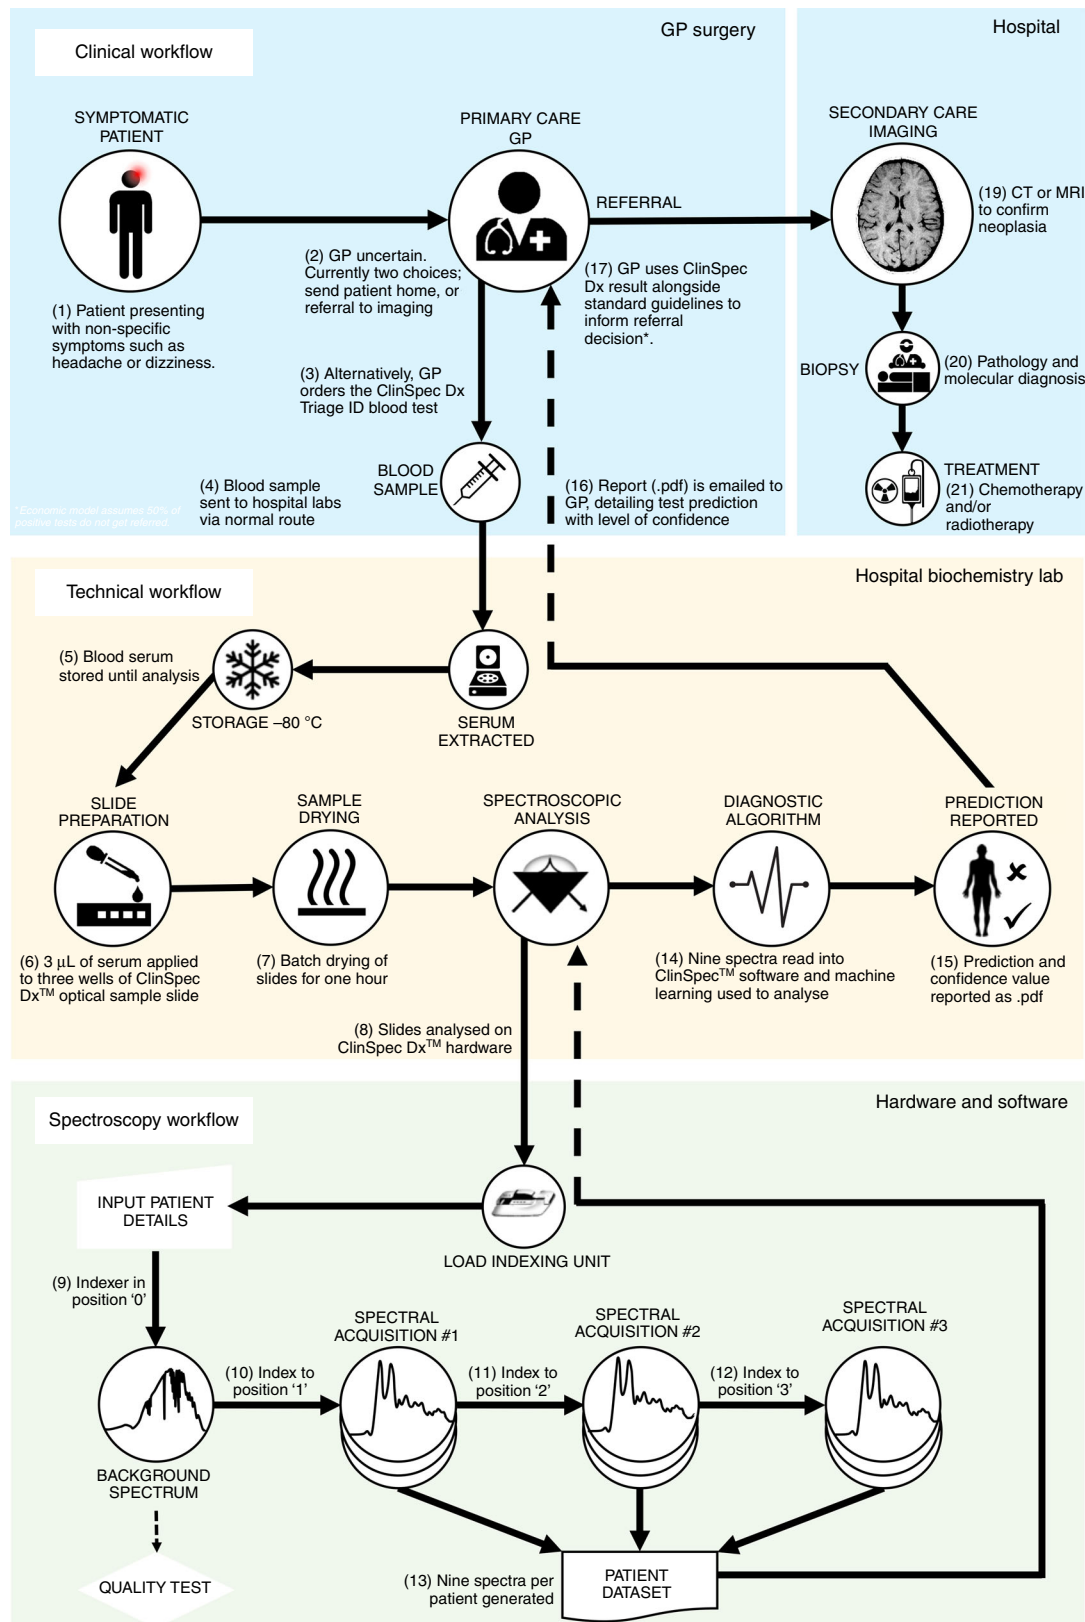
Clinical workflow

GP surgery

Hospital

SYMPTOMATIC PATIENT

(1) Patient presenting with non-specific symptoms such as headache or dizziness.

PRIMARY CARE GP

(2) GP uncertain. Currently two choices; send patient home, or referral to imaging

REFERRAL

(17) GP uses ClinSpec Dx result alongside standard guidelines to inform referral decision*.

(3) Alternatively, GP orders the ClinSpec Dx Triage ID blood test

SECONDARY CARE IMAGING

(19) CT or MRI to confirm neoplasia

BIOPSY

(20) Pathology and molecular diagnosis

TREATMENT

(21) Chemotherapy and/or radiotherapy

BLOOD SAMPLE

(4) Blood sample sent to hospital labs via normal route

(16) Report (.pdf) is emailed to GP, detailing test prediction with level of confidence

*Economic model assumes 50% of positive tests do not get referred.

Technical workflow

Hospital biochemistry lab

(5) Blood serum stored until analysis

STORAGE –80 °C

SERUM EXTRACTED

SLIDE PREPARATION

SAMPLE DRYING

SPECTROSCOPIC ANALYSIS

DIAGNOSTIC ALGORITHM

PREDICTION REPORTED

(6) 3 μL of serum applied to three wells of ClinSpec Dx$^{TM}$ optical sample slide

(7) Batch drying of slides for one hour

(14) Nine spectra read into ClinSpec$^{TM}$ software and machine learning used to analyse

(15) Prediction and confidence value reported as .pdf

(8) Slides analysed on ClinSpec Dx$^{TM}$ hardware

Spectroscopy workflow

Hardware and software

INPUT PATIENT DETAILS

LOAD INDEXING UNIT

(9) Indexer in position ‘0’

SPECTRAL ACQUISITION #1

SPECTRAL ACQUISITION #2

SPECTRAL ACQUISITION #3

(10) Index to position ‘1’

(11) Index to position ‘2’

(12) Index to position ‘3’

BACKGROUND SPECTRUM

QUALITY TEST

(13) Nine spectra per patient generated

PATIENT DATASET